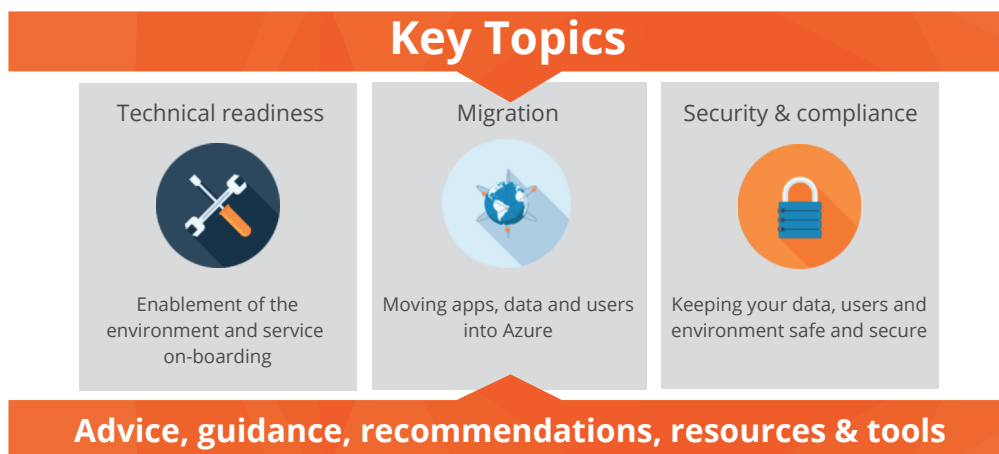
Key Topics

Technical readiness

Enablement of the environment and service on-boarding

Migration

Moving apps, data and users into Azure

Security & compliance

Keeping your data, users and environment safe and secure

Advice, guidance, recommendations, resources & tools